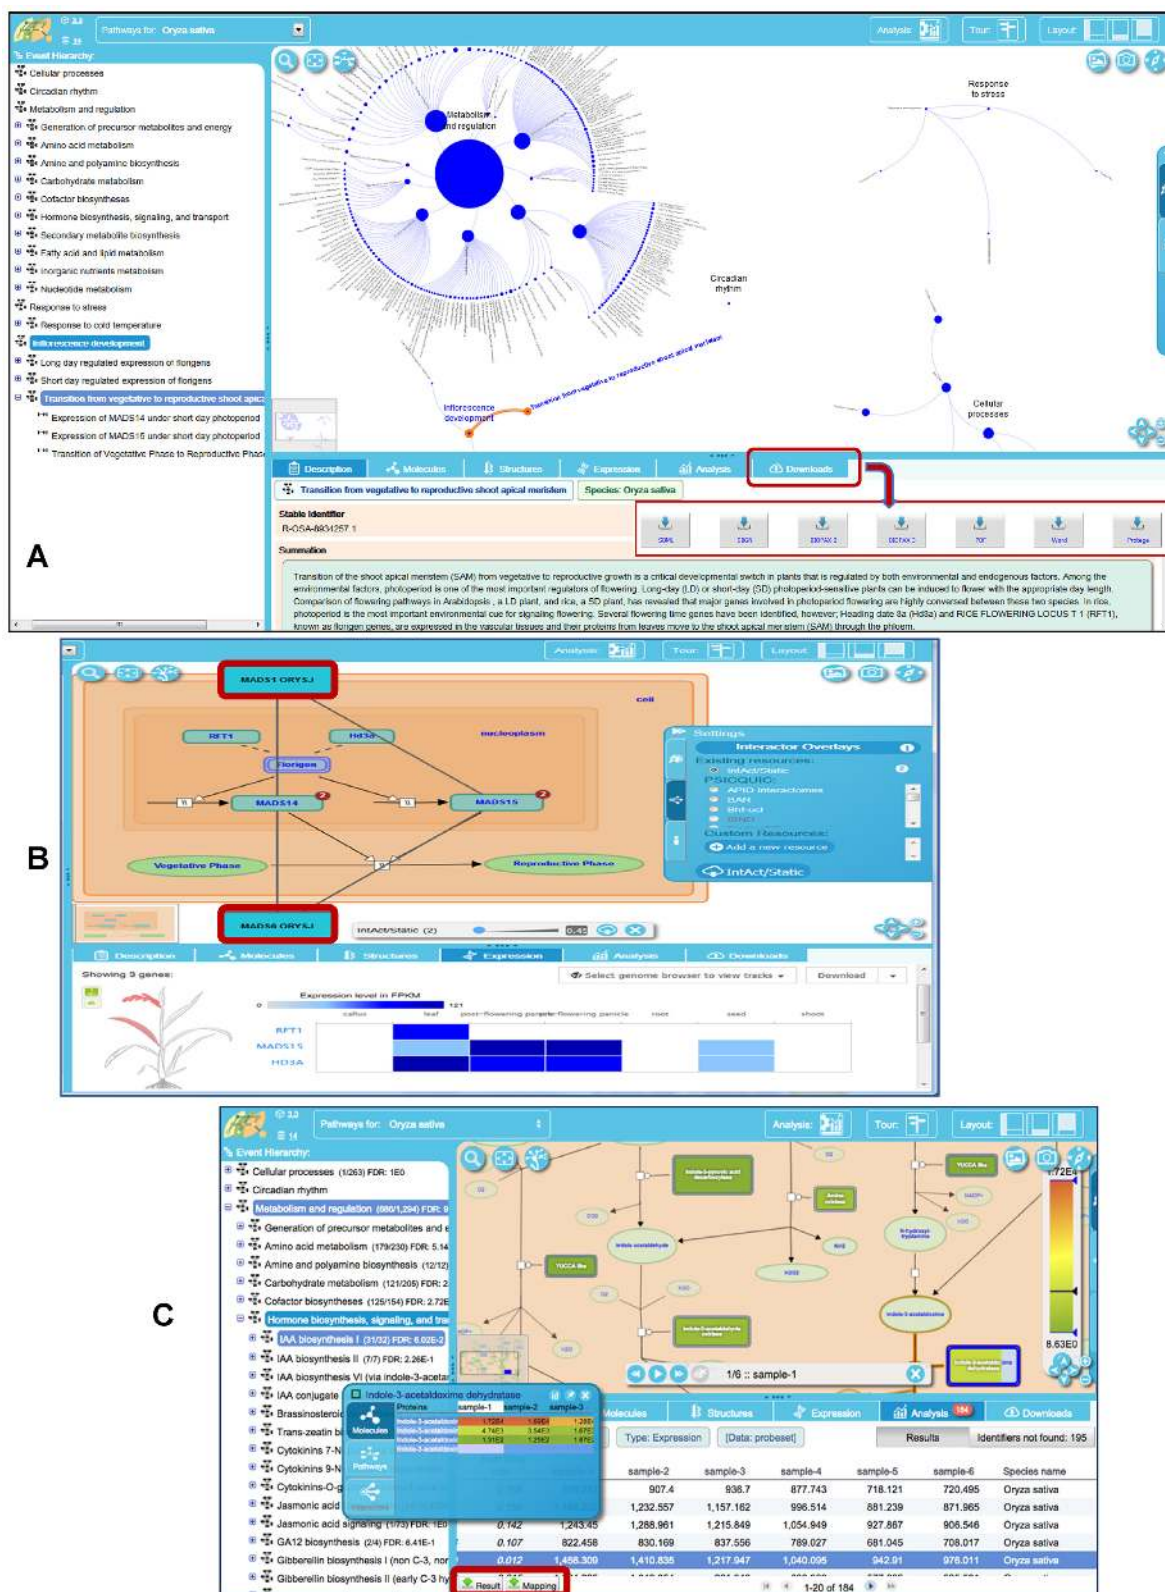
Pathways for: Oryza sativa

Analysis: Tour: Layout:

Event Hierarchy:
Cellular processes
Circadian rhythm
Metabolism and regulation
Generation of precursor metabolites and energy
Amino acid metabolism
Amine and polyamine biosynthesis
Carbohydrate metabolism
Cofactor biosyntheses
Hormone biosynthesis, signaling, and transport
Secondary metabolite biosynthesis
Fatty acid and lipid metabolism
Inorganic nutrients metabolism
Nucleotide metabolism
Response to stress
Response to cold temperature
Inflorescence development
Long day regulated expression of florigens
Short day regulated expression of florigens
Transition from vegetative to reproductive shoot apical
Expression of MADS14 under short day photoperiod
Expression of MADS15 under short day photoperiod
Transition of Vegetative Phase to Reproductive Phase

Metabolism and regulation
Response to stress
Circadian rhythm
Cellular processes
Inflorescence development
Transition from vegetative to reproductive shoot apical meristem

Description Molecules Structures Expression Analysis Downloads
Transition from vegetative to reproductive shoot apical meristem Species: Oryza sativa
Stable Identifier
R-OSA-6834257.1
Summation
SBML SBGN BIOPAX 2 BIOPAX 3 PDF Word Protege

Transition of the shoot apical meristem (SAM) from vegetative to reproductive growth is a critical developmental switch in plants that is regulated by both environmental and endogenous factors. Among the environmental factors, photoperiod is one of the most important regulators of flowering. Long-day (LD) or short-day (SD) photoperiod-sensitive plants can be induced to flower with the appropriate day length. Comparison of flowering pathways in Arabidopsis , a LD plant, and rice, a SD plant, has revealed that major genes involved in photoperiod flowering are highly conserved between these two species. In rice, photoperiod is the most important environmental cue for signaling flowering. Several flowering time genes have been identified, however; Heading date 3a (Hd3a) and RICE FLOWERING LOCUS T 1 (RFT1), known as florigen genes, are expressed in the vascular tissues and their proteins from leaves move to the shoot apical meristem (SAM) through the phloem.

A

Analysis Tour Layout
MADS1 ORYSJ
cell
RFT1 Hd3a nucleoplasm
Florigen
MADS14 MADS15
Vegetative Phase Reproductive Phase
MADS6 ORYSJ
Settings
Interactor Overlays
Existing resources:
IntAct/Static
PSICQUIC:
APID Interactomes
BAR
BHF-UCL
DIP
Custom Resources:
Add a new resource
IntAct/Static
IntAct/Static (2) 0.45
Description Molecules Structures Expression Analysis Downloads
Showing 3 genes:
Select genome browser to view tracks Download
Expression level in FPKM
0 121
callus leaf post-flowering panicle pre-flowering panicle root seed shoot
RFT1
MADS15
HD3A

B

Pathways for: Oryza sativa
Analysis: Tour: Layout:
Event Hierarchy:
Cellular processes (1/263) FDR: 1E0
Circadian rhythm
Metabolism and regulation (686/1,294) FDR: 9
Generation of precursor metabolites and e
Amino acid metabolism (179/230) FDR: 5.14
Amine and polyamine biosynthesis (12/12)
Carbohydrate metabolism (121/205) FDR: 2
Cofactor biosyntheses (125/154) FDR: 2.72E
Hormone biosynthesis, signaling, and tra
IAA biosynthesis I (31/32) FDR: 6.02E-2
IAA biosynthesis II (7/7) FDR: 2.26E-1
IAA biosynthesis VI (via indole-3-aceta
IAA conjugate
Brassinosteroi
Trans-zeatin bi
Cytokinins 7-N
Cytokinins 9-N
Cytokinins-O-g
Jasmonic acid
Jasmonic acid signaling (1/73) FDR: 1E0
GA12 biosynthesis (2/4) FDR: 6.41E-1
Gibberellin biosynthesis I (non C-3, nor
Gibberellin biosynthesis II (early C-3 hy

1.72E4
8.63E0
1/6 :: sample-1
Indole-3-acetaldoxime dehydratase
Proteins sample-1 sample-2 sample-3
Molecules Pathways
Molecules Structures Expression Analysis Downloads
Type: Expression [Data: probeset] Results Identifiers not found: 195
sample-2 sample-3 sample-4 sample-5 sample-6 Species name
907.4 936.7 877.743 718.121 720.495 Oryza sativa
1,232.557 1,157.162 996.514 881.239 871.965 Oryza sativa
0.142 1,243.45 1,288.961 1,215.849 1,054.949 927.867 906.546 Oryza sativa
0.107 822.458 830.169 837.556 789.027 681.045 708.017 Oryza sativa
0.012 1,456.309 1,410.835 1,217.947 1,040.095 942.91 976.011 Oryza sativa
Result Mapping 1-20 of 184

C